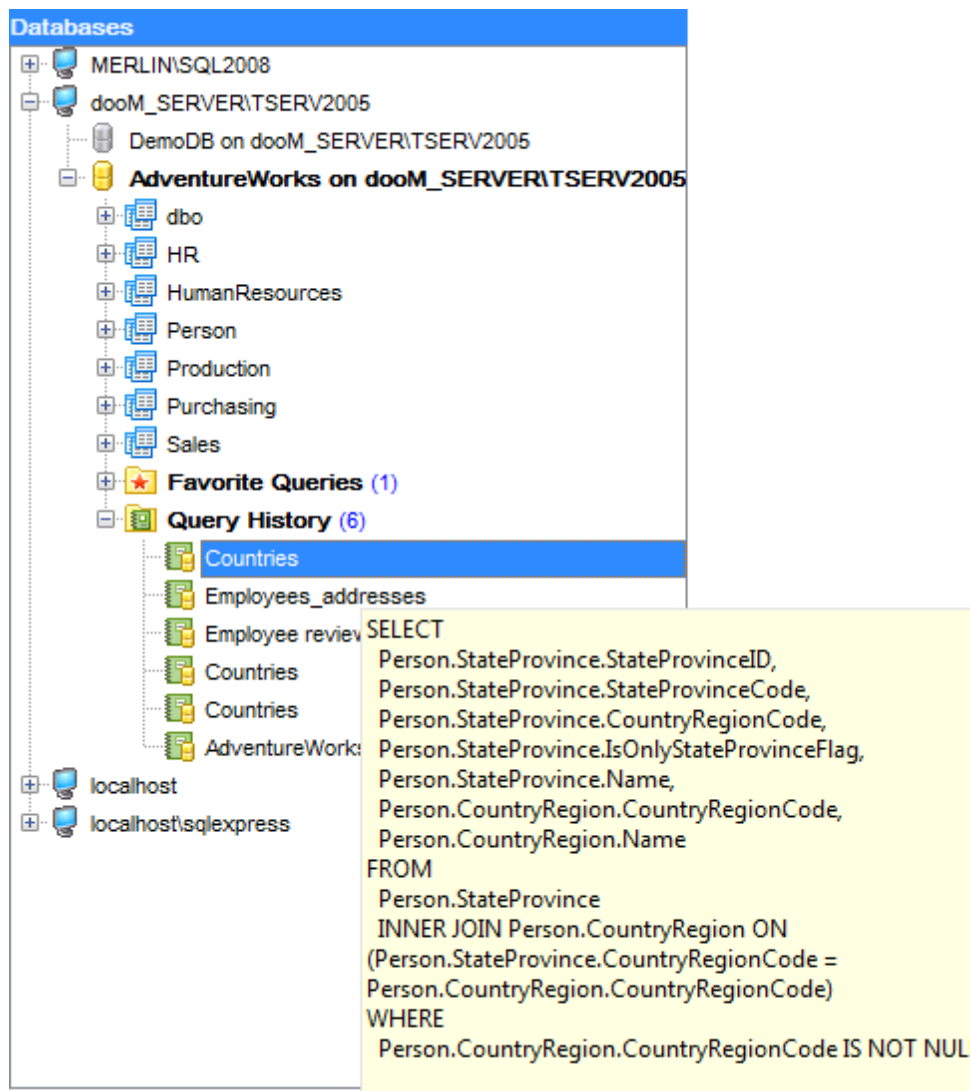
Databases
MERLIN\SQL2008
dooM_SERVER\TSERV2005
DemoDB on dooM_SERVER\TSERV2005
AdventureWorks on dooM_SERVER\TSERV2005
dbo
HR
HumanResources
Person
Production
Purchasing
Sales
Favorite Queries (1)
Query History (6)
Countries
Employees_addresses
Employee review
Countries
Countries
AdventureWorks
localhost
localhost\sqlexpress

SELECT
Person.StateProvince.StateProvinceID,
Person.StateProvince.StateProvinceCode,
Person.StateProvince.CountryRegionCode,
Person.StateProvince.IsOnlyStateProvinceFlag,
Person.StateProvince.Name,
Person.CountryRegion.CountryRegionCode,
Person.CountryRegion.Name
FROM
Person.StateProvince
INNER JOIN Person.CountryRegion ON
(Person.StateProvince.CountryRegionCode =
Person.CountryRegion.CountryRegionCode)
WHERE
Person.CountryRegion.CountryRegionCode IS NOT NUL